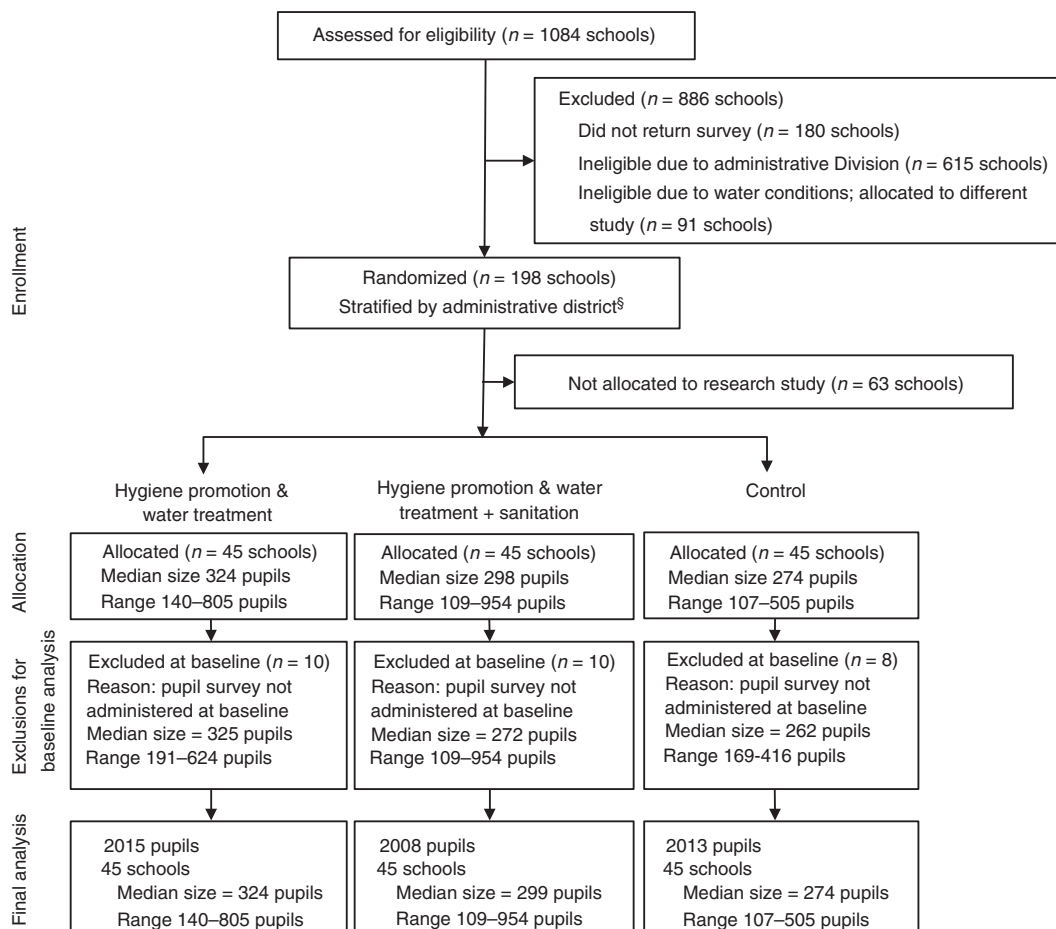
Assessed for eligibility ($n$ = 1084 schools)

Excluded ($n$ = 886 schools)
Did not return survey ($n$ = 180 schools)
Ineligible due to administrative Division ($n$ = 615 schools)
Ineligible due to water conditions; allocated to different study ($n$ = 91 schools)

Enrollment

Randomized ($n$ = 198 schools)
Stratified by administrative district$^{§}$

Not allocated to research study ($n$ = 63 schools)

Hygiene promotion & water treatment

Hygiene promotion & water treatment + sanitation

Control

Allocation

Allocated ($n$ = 45 schools)
Median size 324 pupils
Range 140–805 pupils

Allocated ($n$ = 45 schools)
Median size 298 pupils
Range 109–954 pupils

Allocated ($n$ = 45 schools)
Median size 274 pupils
Range 107–505 pupils

Exclusions for baseline analysis

Excluded at baseline ($n$ = 10)
Reason: pupil survey not administered at baseline
Median size = 325 pupils
Range 191–624 pupils

Excluded at baseline ($n$ = 10)
Reason: pupil survey not administered at baseline
Median size = 272 pupils
Range 109–954 pupils

Excluded at baseline ($n$ = 8)
Reason: pupil survey not administered at baseline
Median size = 262 pupils
Range 169-416 pupils

Final analysis

2015 pupils
45 schools
Median size = 324 pupils
Range 140–805 pupils

2008 pupils
45 schools
Median size = 299 pupils
Range 109–954 pupils

2013 pupils
45 schools
Median size = 274 pupils
Range 107–505 pupils